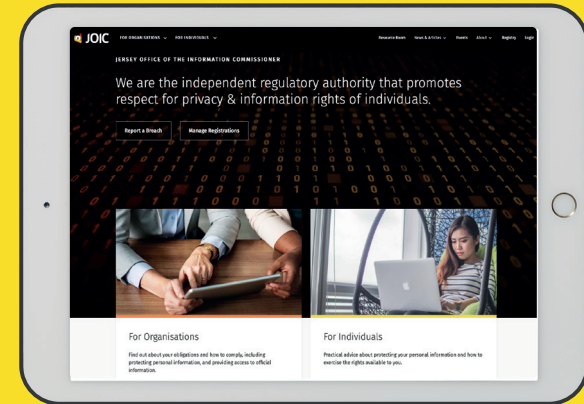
JOIC FOR ORGANISATIONS FOR INDIVIDUALS

Resource Room News & Articles Events About Registry Login

JERSEY OFFICE OF THE INFORMATION COMMISSIONER

We are the independent regulatory authority that promotes respect for privacy & information rights of individuals.

Report a Breach Manage Registrations

For Organisations

Find out about your obligations and how to comply, including protecting personal information, and providing access to official information.

For Individuals

Practical advice about protecting your personal information and how to exercise the rights available to you.